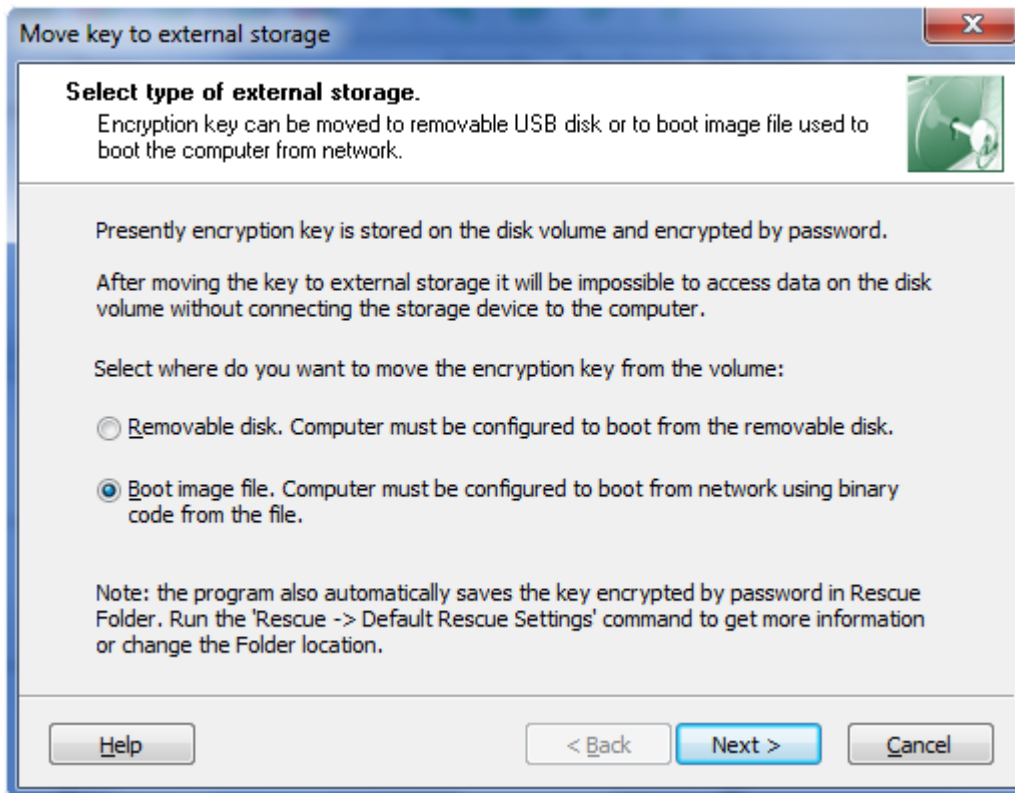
Move key to external storage

Select type of external storage.
Encryption key can be moved to removable USB disk or to boot image file used to boot the computer from network.

Presently encryption key is stored on the disk volume and encrypted by password.

After moving the key to external storage it will be impossible to access data on the disk volume without connecting the storage device to the computer.

Select where do you want to move the encryption key from the volume:

Removable disk. Computer must be configured to boot from the removable disk.

Boot image file. Computer must be configured to boot from network using binary code from the file.

Note: the program also automatically saves the key encrypted by password in Rescue Folder. Run the 'Rescue -> Default Rescue Settings' command to get more information or change the Folder location.

Help

< Back

Next >

Cancel